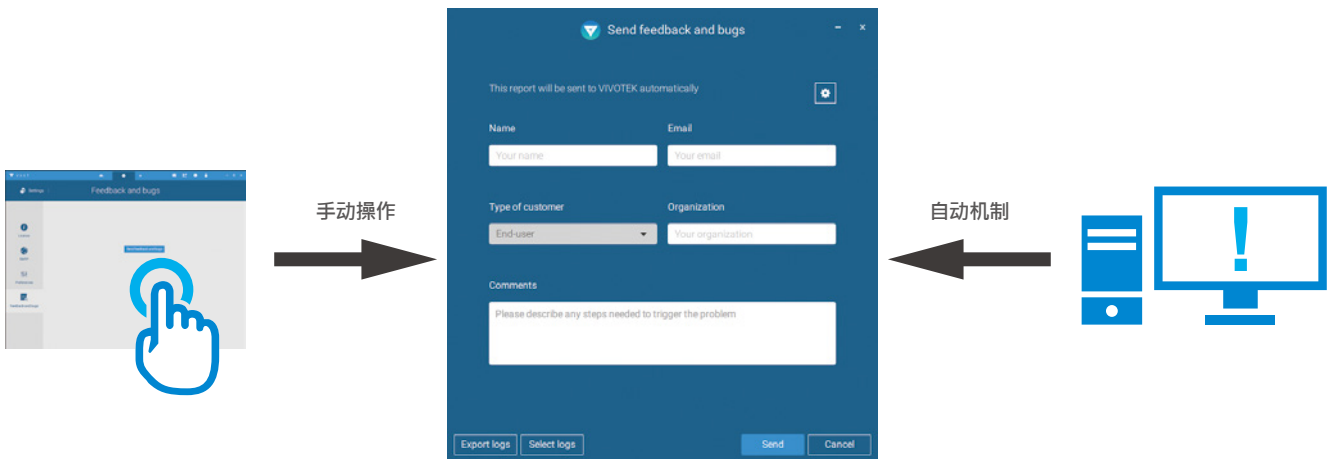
Settings

Feedback and bugs

手动操作

Send feedback and bugs

This report will be sent to VIVOTEK automatically

Name

Your name

Email

Your email

Type of customer

End-user

Organization

Your organization

Comments

Please describe any steps needed to trigger the problem

Export logs

Select logs

Send

Cancel

自动机制